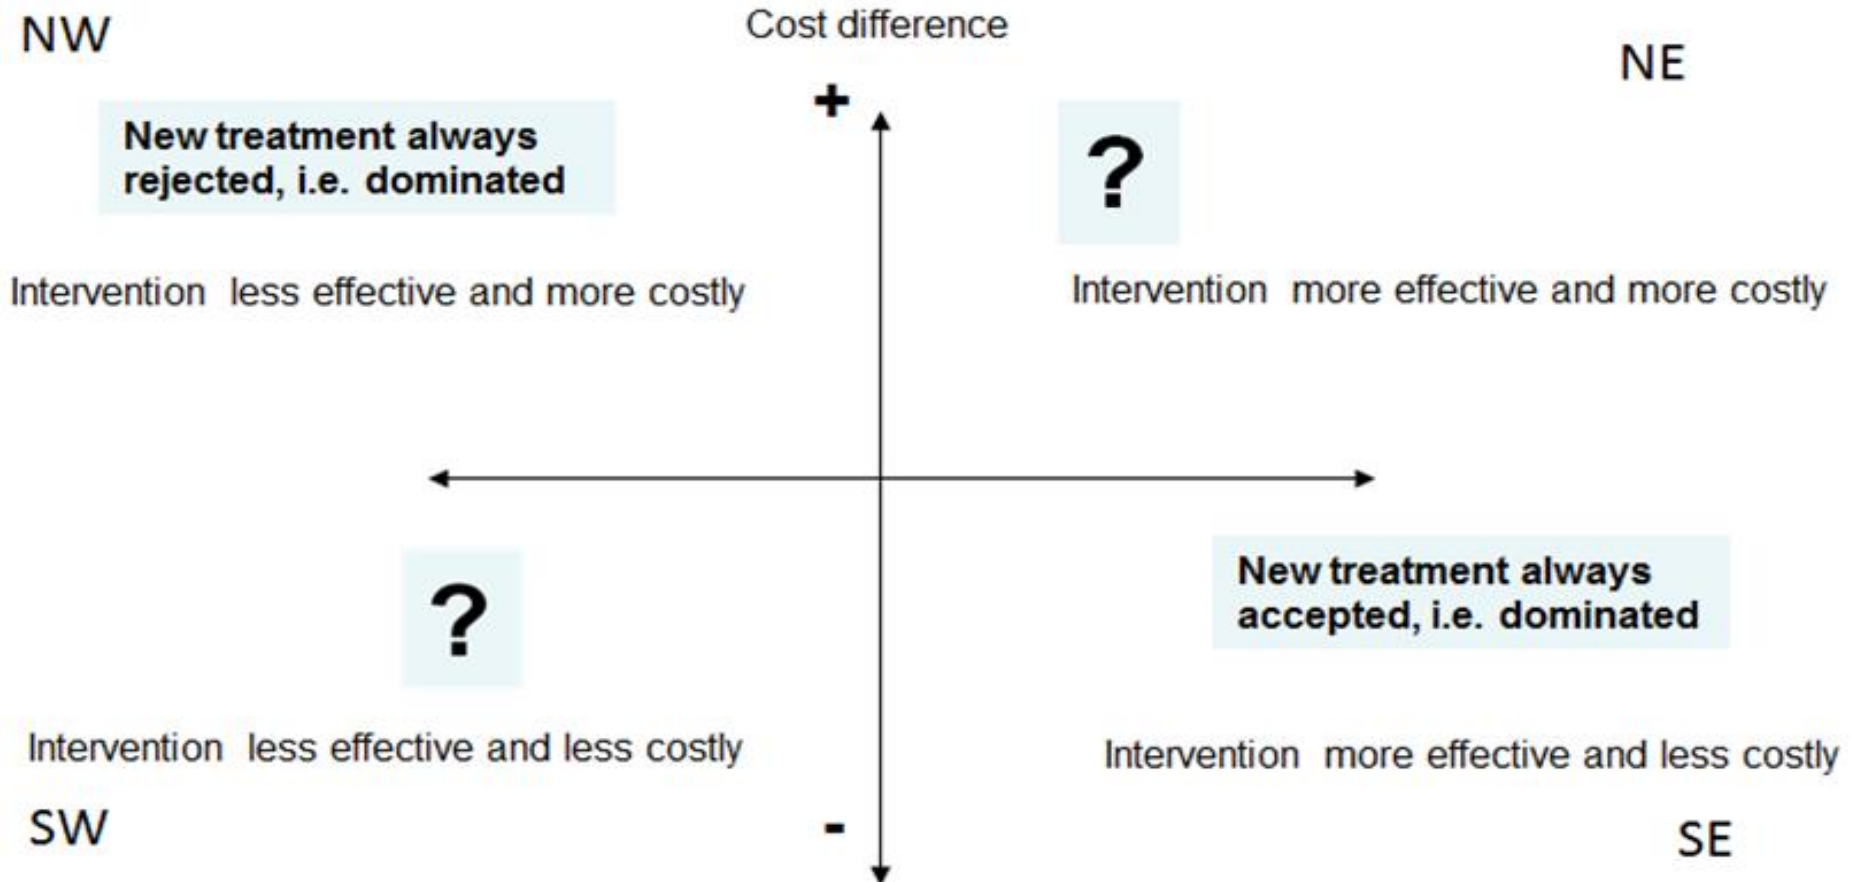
NW

Cost difference

NE

+

New treatment always rejected, i.e. dominated

?

Intervention less effective and more costly

Intervention more effective and more costly

?

New treatment always accepted, i.e. dominated

Intervention less effective and less costly

Intervention more effective and less costly

SW

-

SE